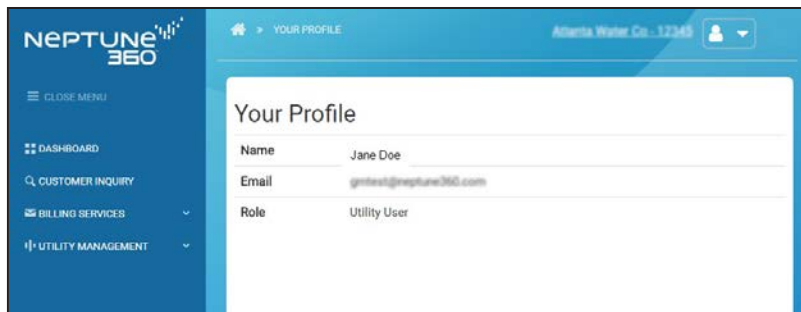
NEPTUNE 360

CLOSE MENU

DASHBOARD

CUSTOMER INQUIRY

BILLING SERVICES

UTILITY MANAGEMENT

> YOUR PROFILE

Atlanta Water Co - 12345

Your Profile

| Name | Jane Doe |
|---|---|
| Email | gmtest@neptune360.com |
| Role | Utility User |